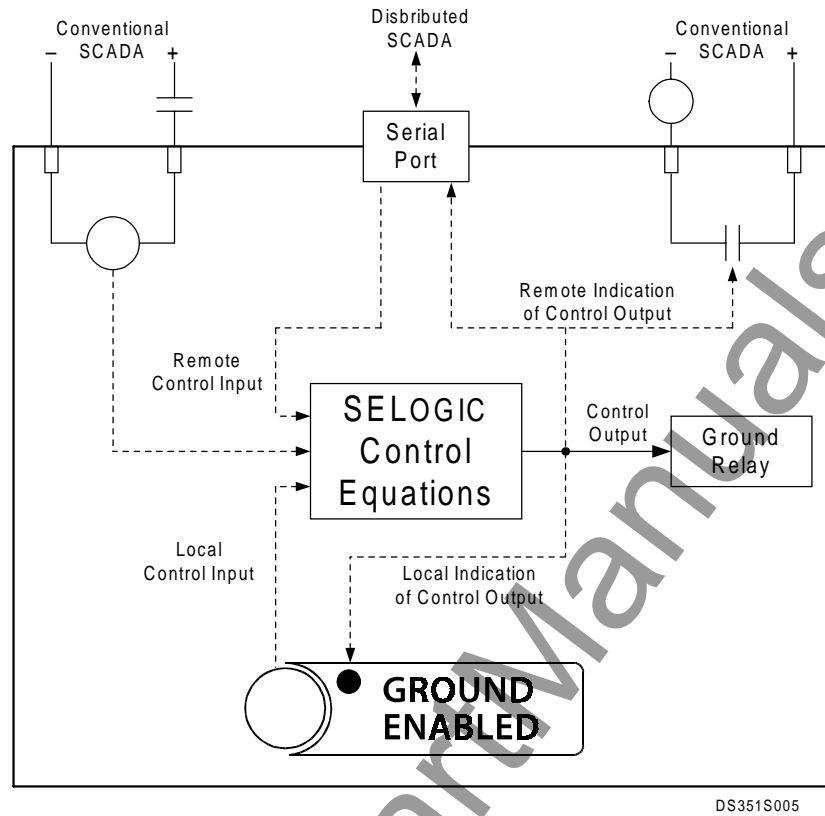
Conventional
– SCADA +

Disbributed
SCADA

Conventional
– SCADA +

Serial
Port

Remote Indication
of Control Output

Remote
Control Input

SELOGIC
Control
Equations

Control
Output

Ground
Relay

Local
Control Input

Local Indication
of Control Output

GROUND
ENABLED

DS351S005